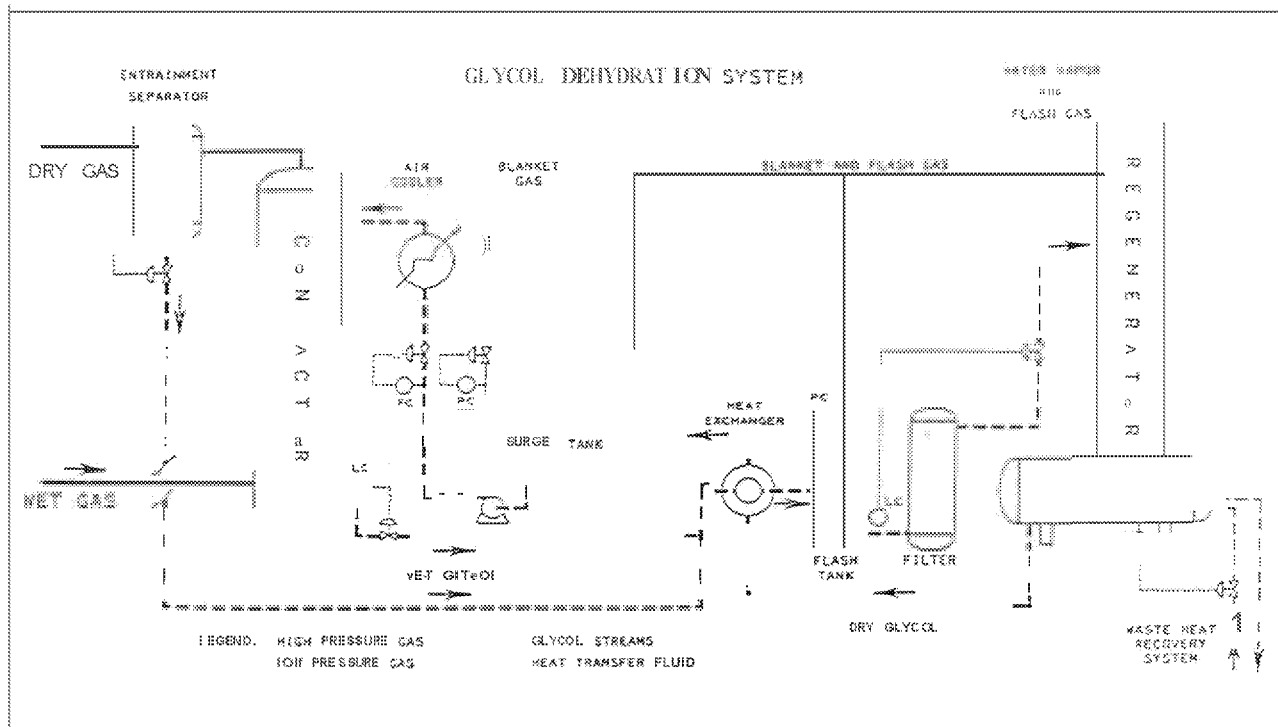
ENTRAINMENT SEPARATOR

GLYCOL DEHYDRATION SYSTEM

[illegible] AND FLASH GAS

DRY GAS

AIR COOLER

BLANKET GAS

BLANKET AND FLASH GAS

CoN ACT oR

REGENERATOR

PC PC

PC

HEAT EXCHANGER

SURGE TANK

LC

LC

WET GAS

WET GLYCOL

FLASH TANK

FILTER

DRY GLYCOL

LEGEND. HIGH PRESSURE GAS LOW PRESSURE GAS

GLYCOL STREAMS HEAT TRANSFER FLUID

WASTE HEAT RECOVERY SYSTEM